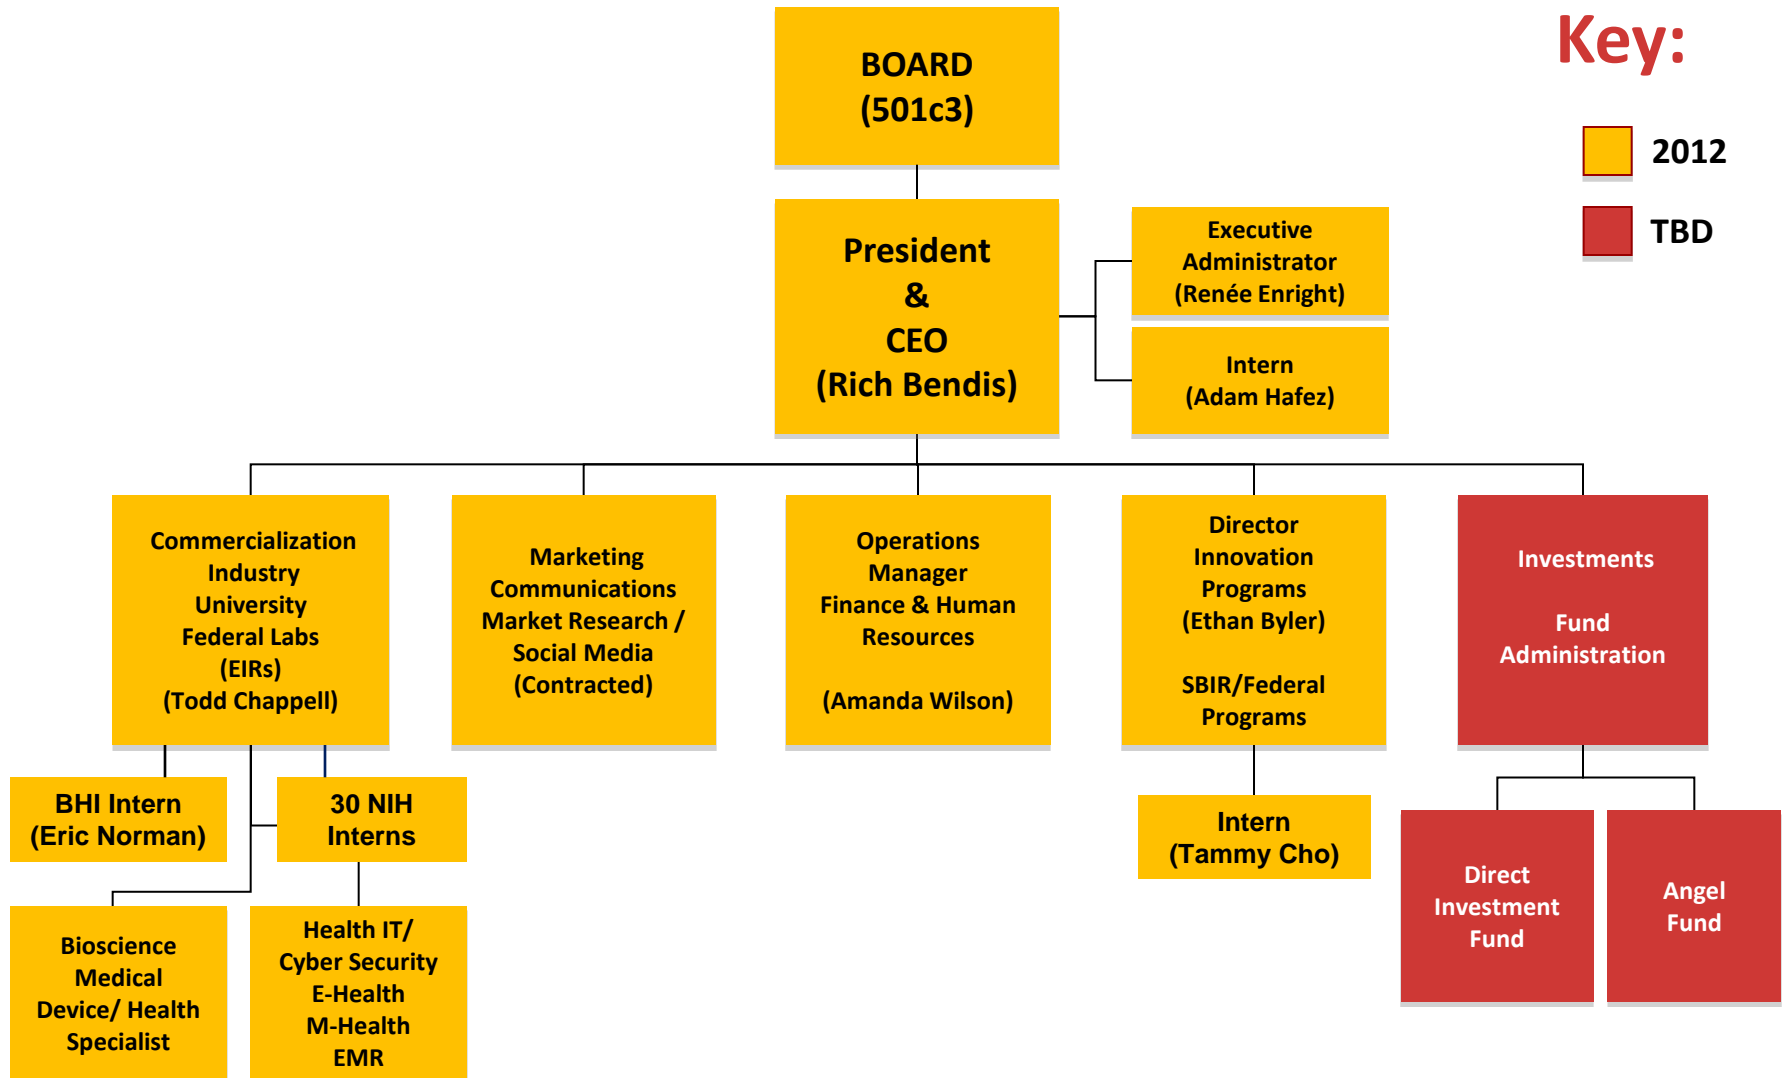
BOARD (501c3)

Key:

2012

TBD

President & CEO (Rich Bendis)

Executive Administrator (Renée Enright)

Intern (Adam Hafez)

Commercialization Industry University Federal Labs (EIRs) (Todd Chappell)

Marketing Communications Market Research / Social Media (Contracted)

Operations Manager Finance & Human Resources

(Amanda Wilson)

Director Innovation Programs (Ethan Byler)

SBIR/Federal Programs

Investments

Fund Administration

BHI Intern (Eric Norman)

30 NIH Interns

Intern (Tammy Cho)

Bioscience Medical Device/ Health Specialist

Health IT/ Cyber Security E-Health M-Health EMR

Direct Investment Fund

Angel Fund